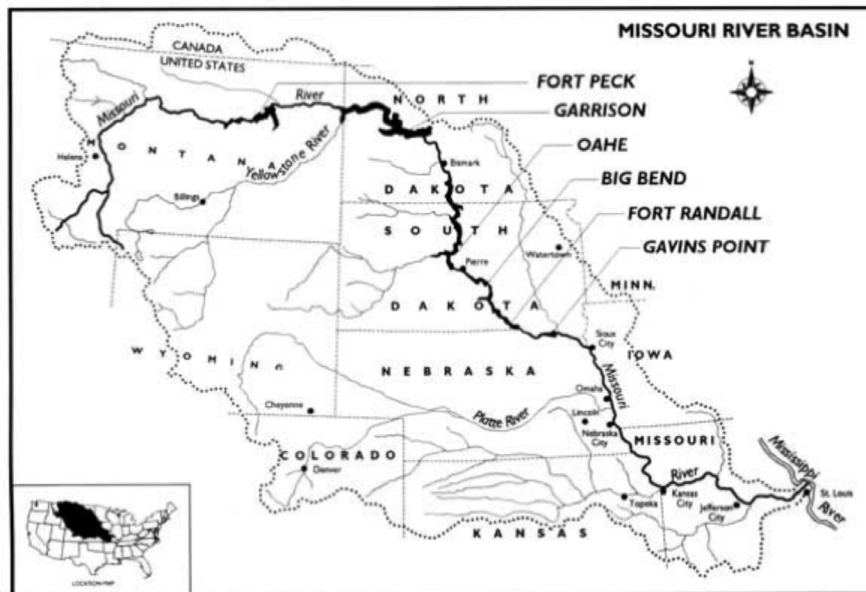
MISSOURI RIVER BASIN

CANADA
UNITED STATES

FORT PECK
GARRISON
OAHE
BIG BEND
FORT RANDALL
GAVINS POINT

N

Missouri
River
NORTH
Helena
MONTANA
Yellowstone River
Billings
Bismark
DAKOTA
SOUTH
Pierre
Watertown
DAKOTA
MINN.
WYOMING
Sioux City
IOWA
NEBRASKA
Omaha
Missouri
Cheyenne
Platte River
Lincoln
Nebraska City
MISSOURI
COLORADO
Denver
River
Mississippi River
St. Louis
Kansas City
Jefferson City
Topeka
KANSAS

LOCATION MAP